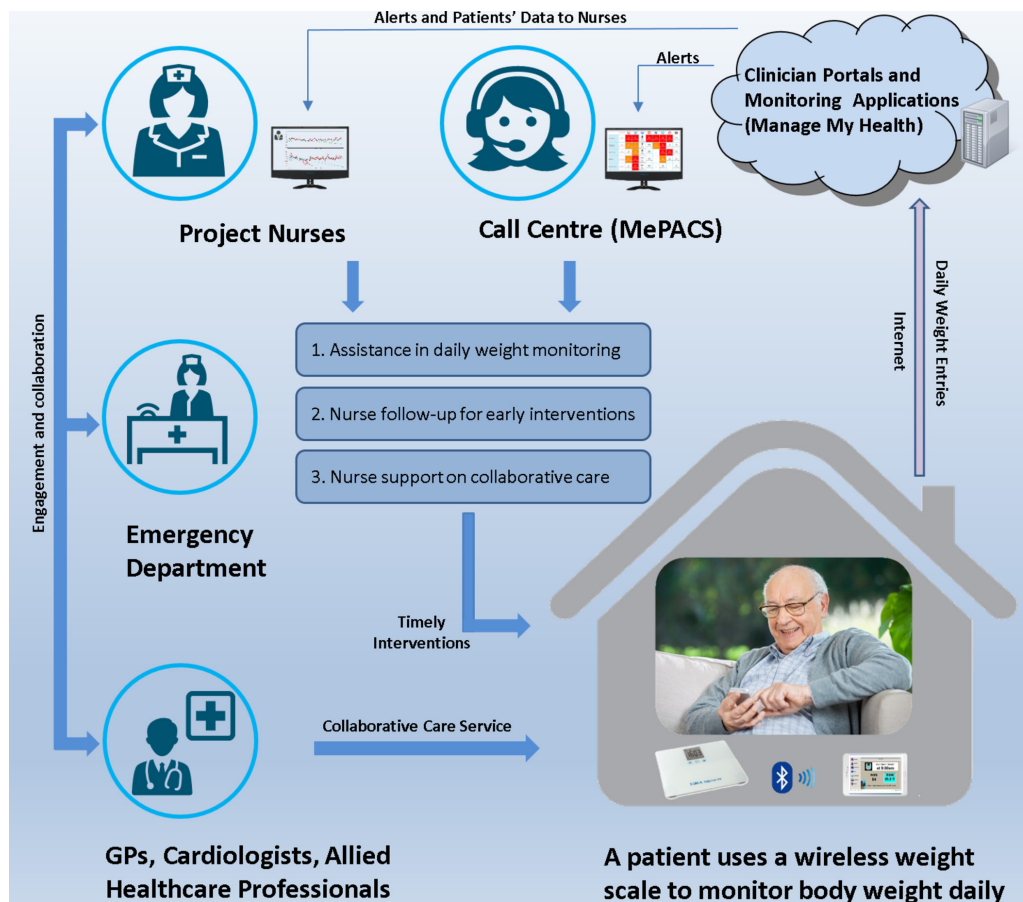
Alerts and Patients' Data to Nurses

Alerts

Clinician Portals and Monitoring Applications (Manage My Health)

Project Nurses

Call Centre (MePACS)

Engagement and collaboration

Internet

Daily Weight Entries

1. Assistance in daily weight monitoring

2. Nurse follow-up for early interventions

3. Nurse support on collaborative care

Emergency Department

Timely Interventions

Collaborative Care Service

GPs, Cardiologists, Allied Healthcare Professionals

A patient uses a wireless weight scale to monitor body weight daily